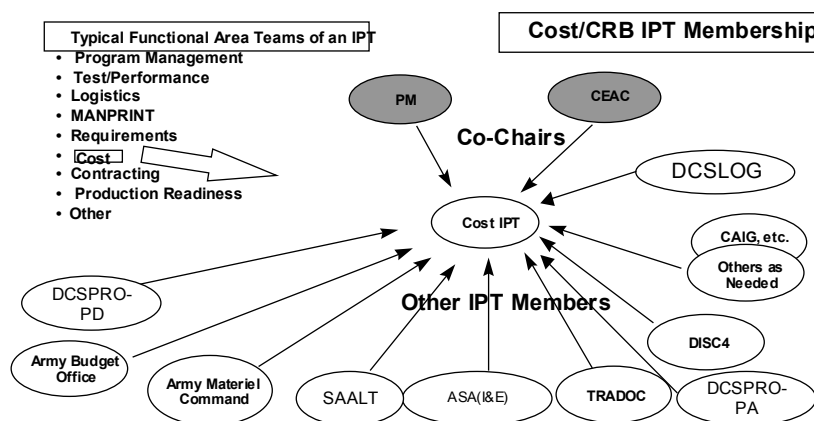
Typical Functional Area Teams of an IPT
- Program Management
- Test/Performance
- Logistics
- MANPRINT
- Requirements
- Cost
- Contracting
- Production Readiness
- Other

Cost/CRB IPT Membership

PM

CEAC

Co-Chairs

DCSLOG

Cost IPT

CAIG, etc.

Others as Needed

DCSPRO-PD

Other IPT Members

DISC4

Army Budget Office

Army Materiel Command

SAALT

ASA(I&E)

TRADOC

DCSPRO-PA